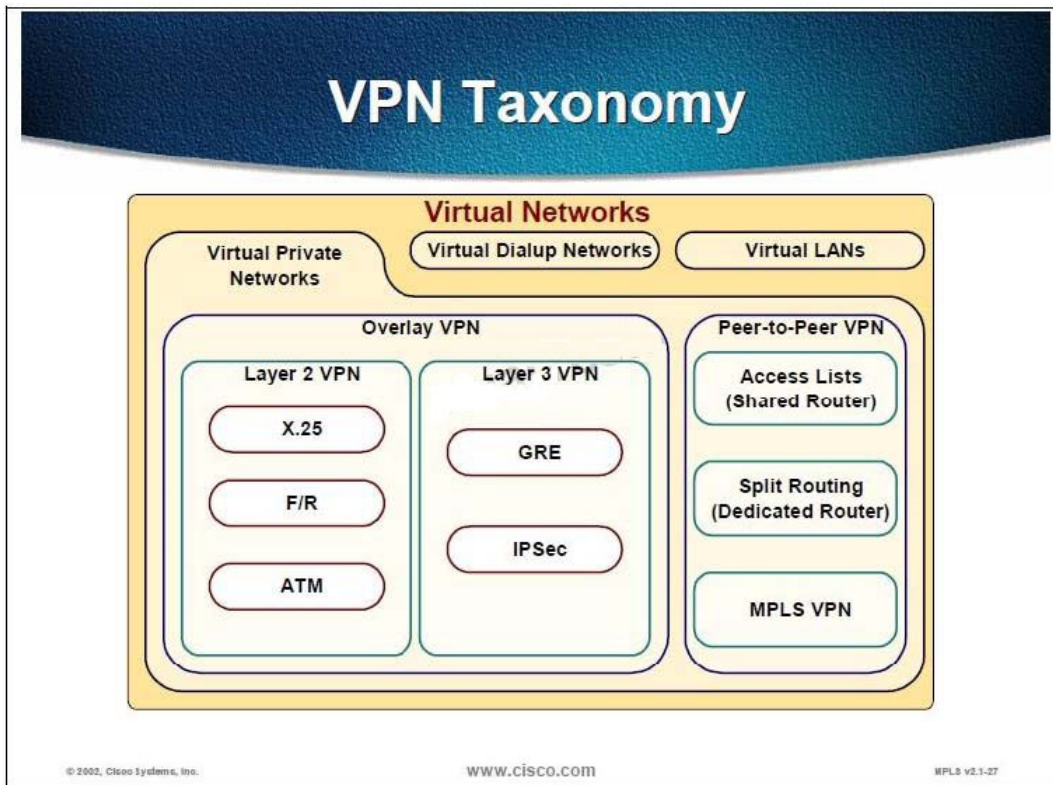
VPN Taxonomy

Virtual Networks

Virtual Private Networks

Virtual Dialup Networks

Virtual LANs

Overlay VPN

Layer 2 VPN

X.25

F/R

ATM

Layer 3 VPN

GRE

IPSec

Peer-to-Peer VPN

Access Lists (Shared Router)

Split Routing (Dedicated Router)

MPLS VPN

© 2002, Cisco Systems, Inc.

www.cisco.com

MPLS v2.1-27